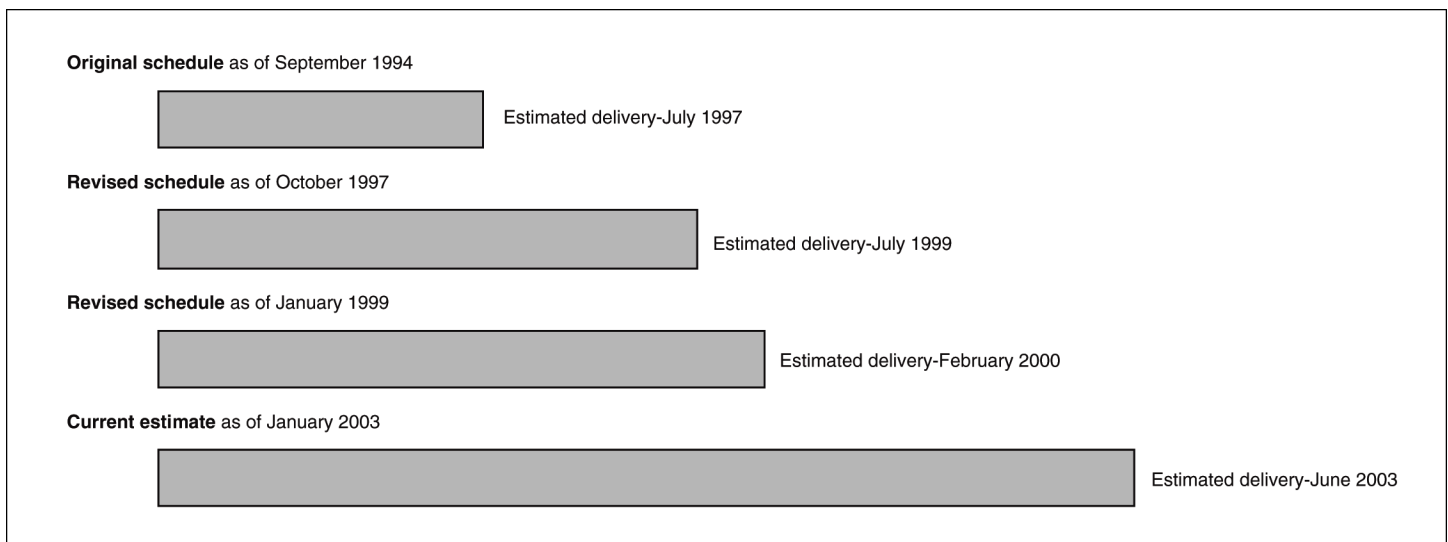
**Original schedule** as of September 1994

Estimated delivery-July 1997

**Revised schedule** as of October 1997

Estimated delivery-July 1999

**Revised schedule** as of January 1999

Estimated delivery-February 2000

**Current estimate** as of January 2003

Estimated delivery-June 2003